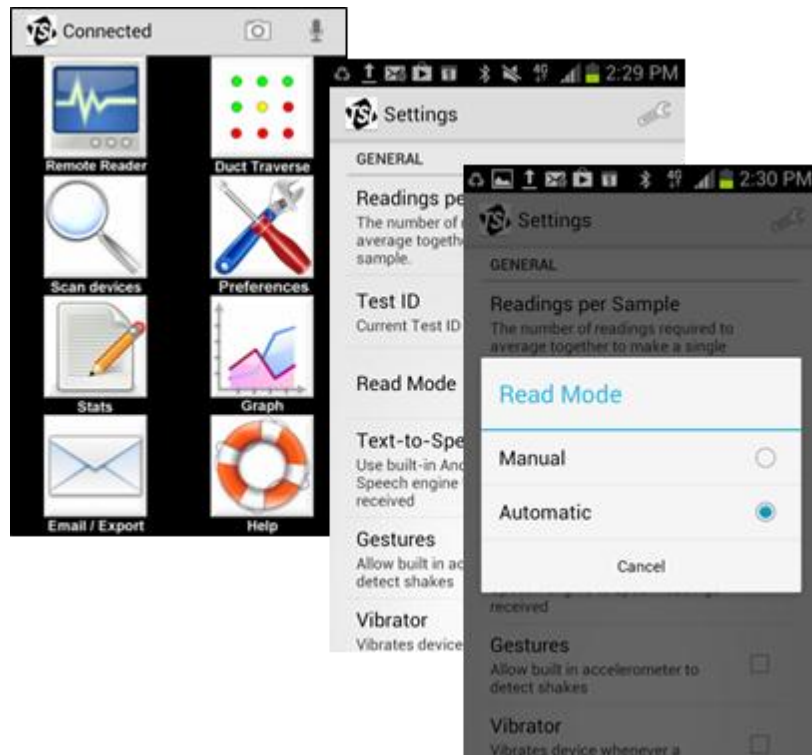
Connected

Remote Reader

Duct Traverse

Scan devices

Preferences

Stats

Graph

Email / Export

Help

2:29 PM

Settings

GENERAL

Readings pe
The number of average togethe sample.

Test ID
Current Test ID

Read Mode

Text-to-Spe
Use built-in An Speech engine received

Gestures
Allow built in ac detect shakes

Vibrator
Vibrates device

2:30 PM

Settings

GENERAL

Readings per Sample
The number of readings required to average together to make a single

Read Mode

Manual

Automatic

Cancel

received

Gestures
Allow built in accelerometer to detect shakes

Vibrator
Vibrates device whenever a